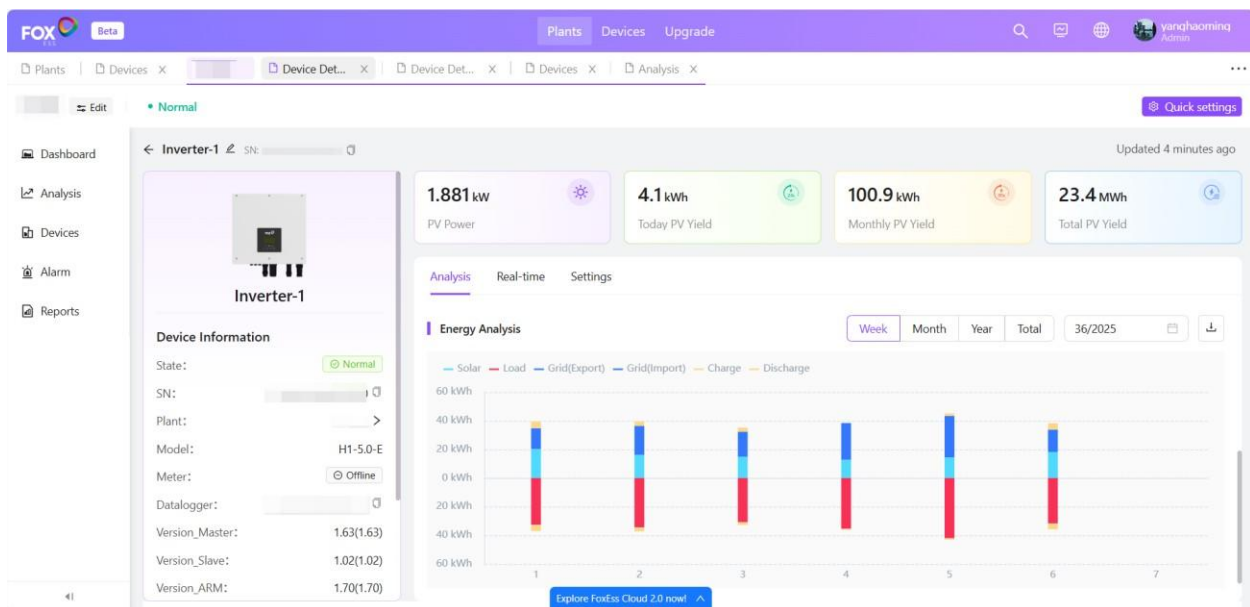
FOX ESS Beta

Plants Devices Upgrade

yanghaoming
Admin

Plants | Devices × | Device Det... × | Device Det... × | Devices × | Analysis ×

Edit • Normal

Quick settings

Dashboard
Analysis
Devices
Alarm
Reports

← Inverter-1 SN:

Updated 4 minutes ago

Inverter-1

Device Information

| State: | Normal |
|---|---|
| SN: | |
| Plant: | > |
| Model: | H1-5.0-E |
| Meter: | Offline |
| Datalogger: | |
| Version_Master: | 1.63(1.63) |
| Version_Slave: | 1.02(1.02) |
| Version_ARM: | 1.70(1.70) |

1.881 kW
PV Power

4.1 kWh
Today PV Yield

100.9 kWh
Monthly PV Yield

23.4 MWh
Total PV Yield

Analysis Real-time Settings

Energy Analysis

Week Month Year Total 36/2025

Solar Load Grid(Export) Grid(Import) Charge Discharge

60 kWh
40 kWh
20 kWh
0 kWh
20 kWh
40 kWh
60 kWh

1 2 3 4 5 6 7

Explore FoxEss Cloud 2.0 now!